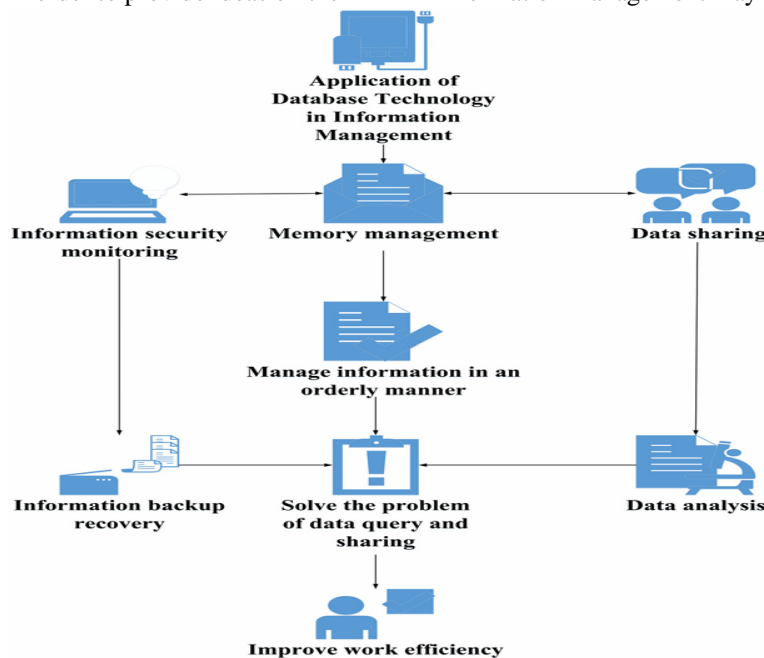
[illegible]

Application of Database Technology in Information Management

Information security monitoring

Memory management

Data sharing

Manage information in an orderly manner

Information backup recovery

Solve the problem of data query and sharing

Data analysis

Improve work efficiency